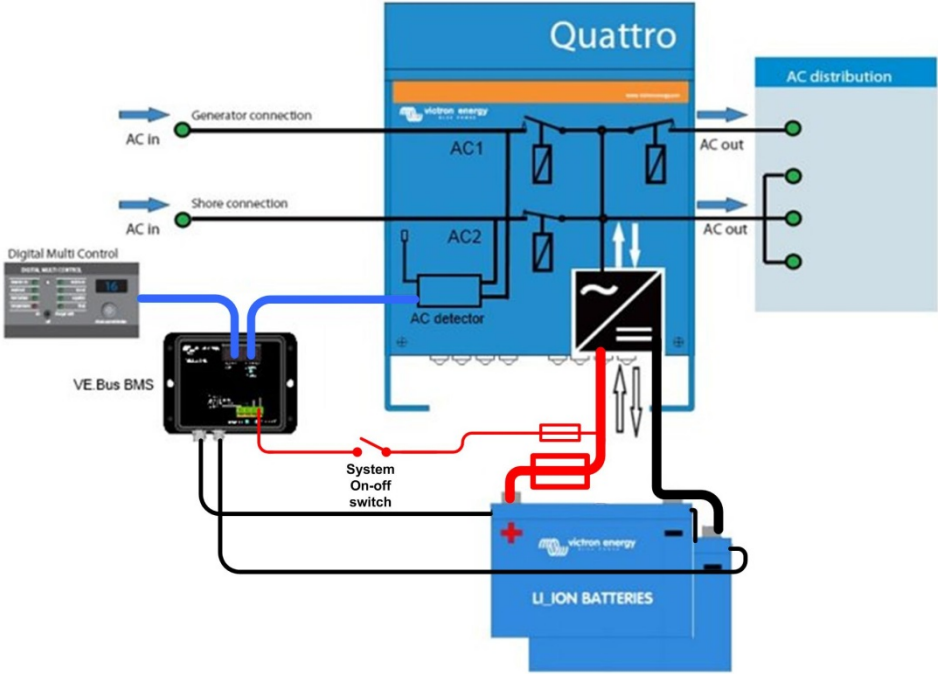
Quattro

victron energy

AC distribution

Generator connection

AC in

AC1

AC out

Shore connection

AC in

AC2

AC out

Digital Multi Control

DIGITAL MULTI CONTROL

16

AC detector

VE.Bus BMS

System On-off switch

+

–

victron energy

LI_ION BATTERIES